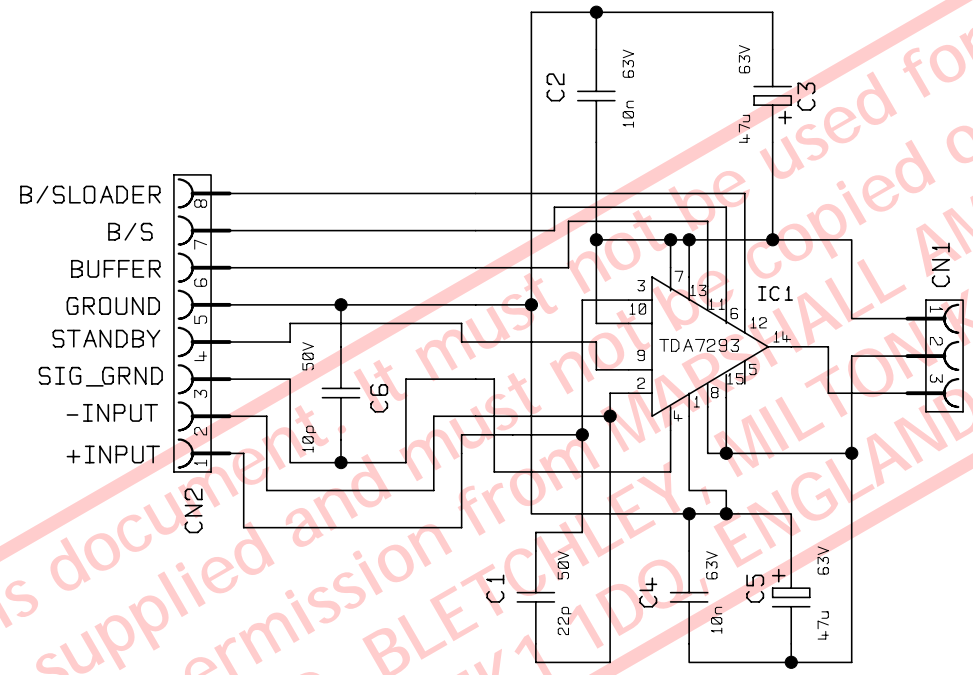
B/SLOADER
B/S
BUFFER
GROUND
STANDBY
SIG_GRND
-INPUT
+INPUT
8
7
6
5
4
3
2
1
CN2
C2
63V
10n
63V
C3
+
47u
50V
C6
10p
IC1
TDA7293
3
7
13
11
6
12
14
10
9
2
15
5
4
1
8
CN1
1
2
3
C1
50V
22p
C4
63V
10n
C5
+
63V
47u
s document. It must not be copied o
supplied and must not be used for
permission from MARSHALL AM
BLETCHLEY, MILTON
K1 1DQ ENGLAND